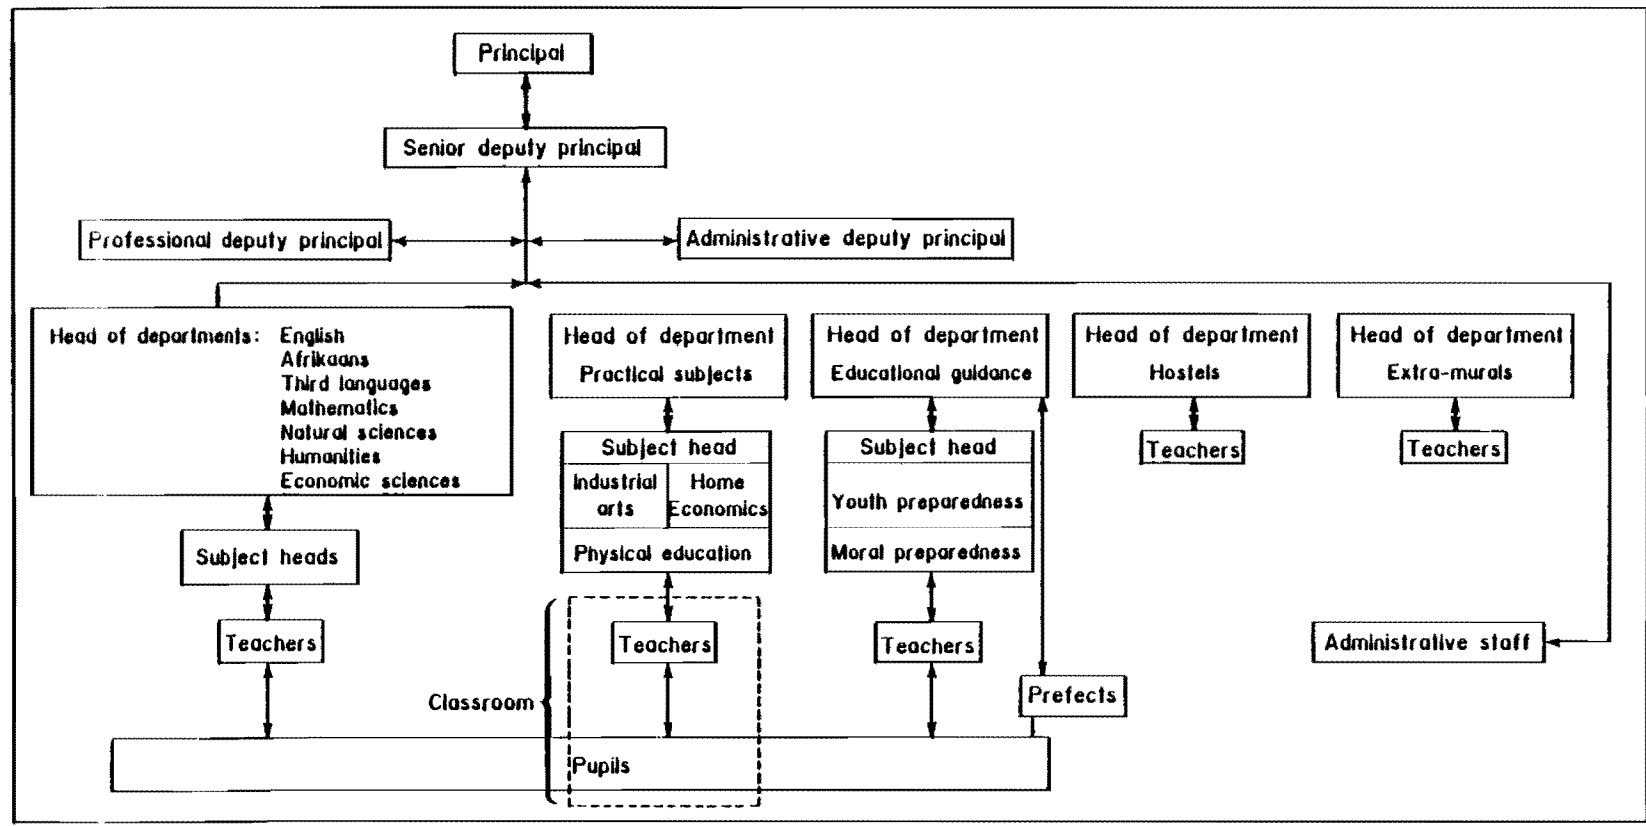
Principal

Senior deputy principal

Professional deputy principal

Administrative deputy principal

Head of departments: English
Afrikaans
Third languages
Mathematics
Natural sciences
Humanities
Economic sciences

Head of department
Practical subjects

Head of department
Educational guidance

Head of department
Hostels

Head of department
Extra-murals

Subject head

Industrial arts

Home Economics

Physical education

Subject head

Youth preparedness

Moral preparedness

Teachers

Teachers

Subject heads

Teachers

Teachers

Teachers

Administrative staff

Prefects

Classroom

Pupils